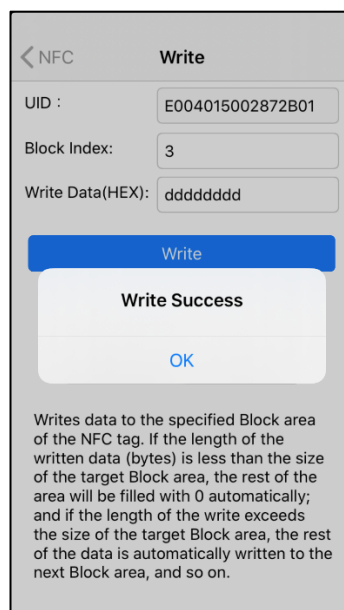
NFC

Write

UID :

E004015002872B01

Block Index:

3

Write Data(HEX):

dddddddd

Write

Write Success

OK

Writes data to the specified Block area of the NFC tag. If the length of the written data (bytes) is less than the size of the target Block area, the rest of the area will be filled with 0 automatically; and if the length of the write exceeds the size of the target Block area, the rest of the data is automatically written to the next Block area, and so on.